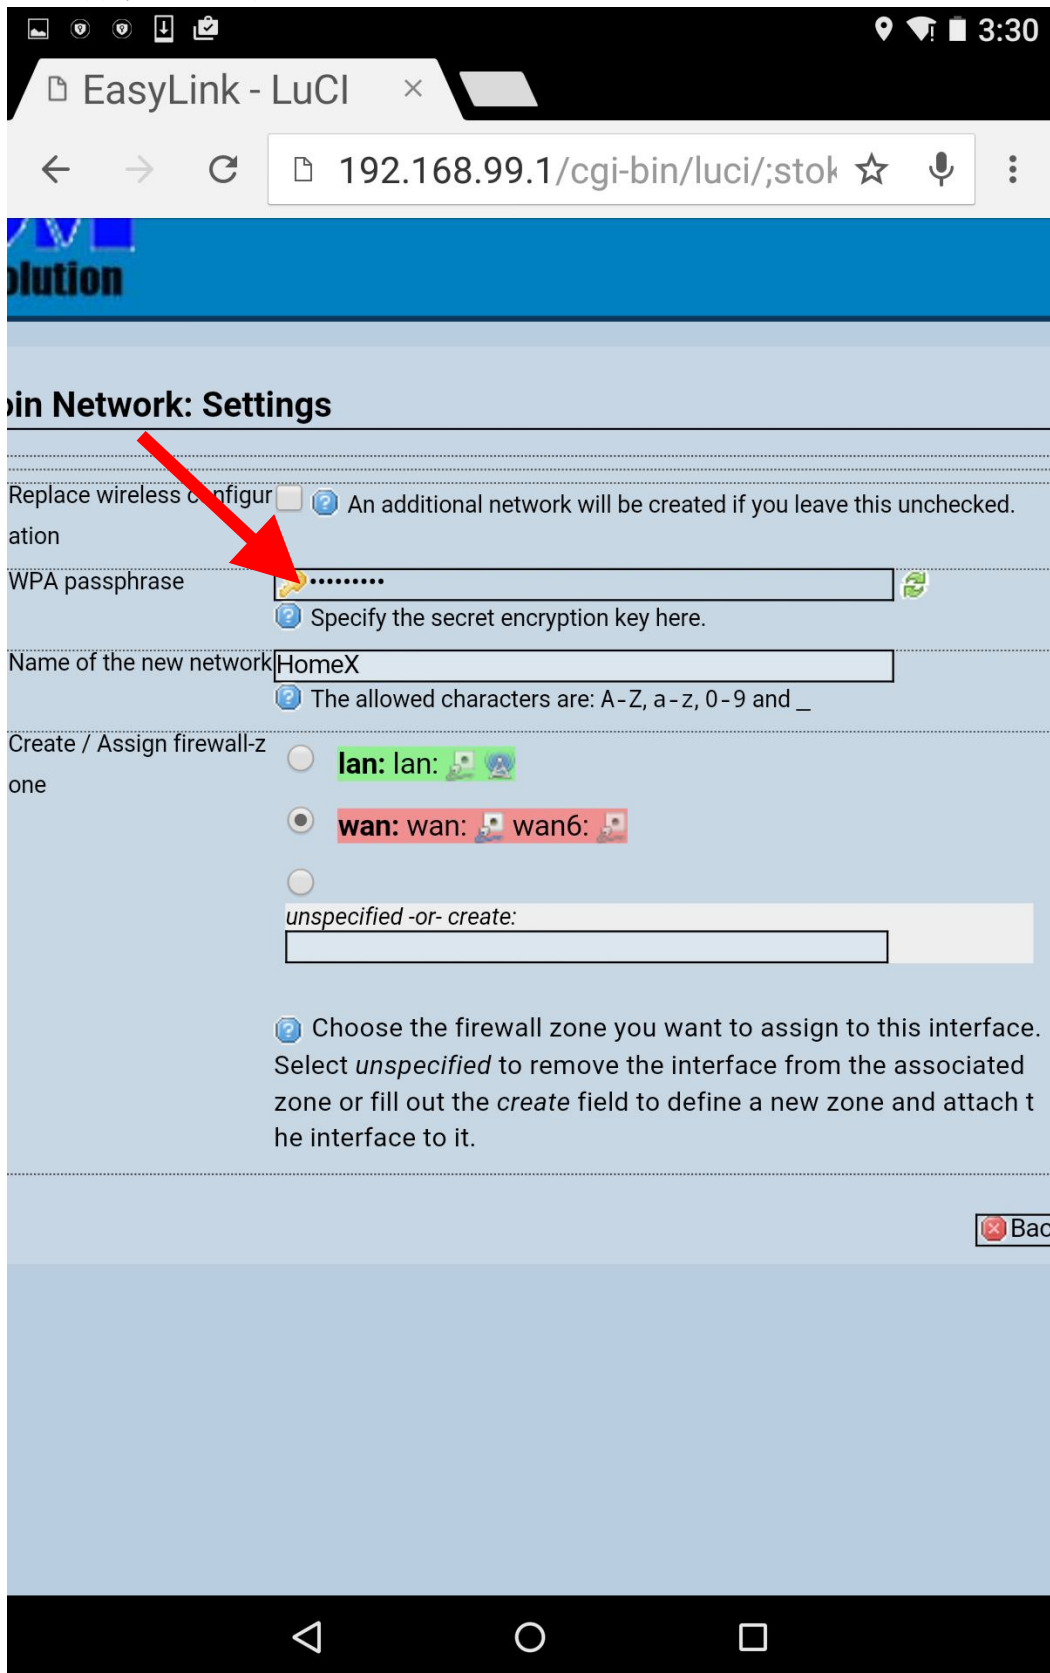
3:30

EasyLink - LuCI ×

192.168.99.1/cgi-bin/luci/;stok

olution

oin Network: Settings

Replace wireless configuration

An additional network will be created if you leave this unchecked.

WPA passphrase

•••••••••

Specify the secret encryption key here.

Name of the new network

HomeX

The allowed characters are: A-Z, a-z, 0-9 and _

Create / Assign firewall-zone

lan: lan:

wan: wan: wan6:

unspecified -or- create:

Choose the firewall zone you want to assign to this interface. Select *unspecified* to remove the interface from the associated zone or fill out the *create* field to define a new zone and attach the interface to it.

Bac